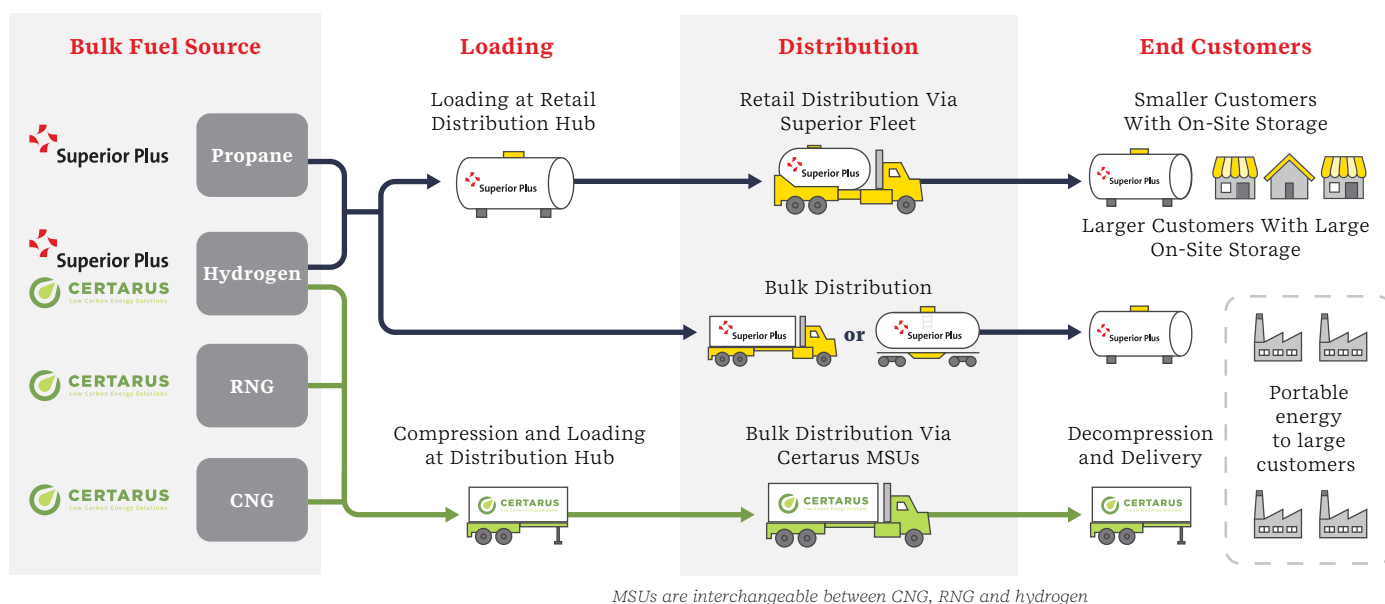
Bulk Fuel Source

Loading

Distribution

End Customers

Superior Plus

Propane

Superior Plus

Hydrogen

CERTARUS
Low Carbon Energy Solutions

CERTARUS
Low Carbon Energy Solutions

RNG

CERTARUS
Low Carbon Energy Solutions

CNG

Loading at Retail Distribution Hub

Superior Plus

Retail Distribution Via Superior Fleet

Superior Plus

Smaller Customers With On-Site Storage

Superior Plus

Larger Customers With Large On-Site Storage

Bulk Distribution

Superior Plus

or

Superior Plus

Superior Plus

Portable energy to large customers

Compression and Loading at Distribution Hub

CERTARUS
Low Carbon Energy Solutions

Bulk Distribution Via Certarus MSUs

CERTARUS
Low Carbon Energy Solutions

Decompression and Delivery

CERTARUS
Low Carbon Energy Solutions

MSUs are interchangeable between CNG, RNG and hydrogen